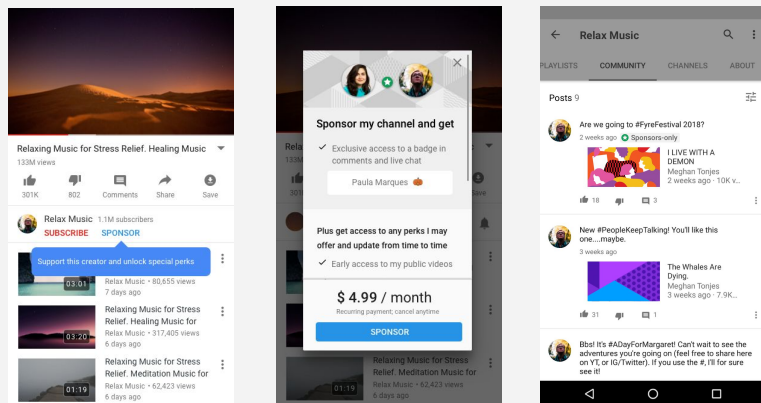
Relaxing Music for Stress Relief. Healing Music
133M views

301K
802
Comments
Share
Save

Relax Music 1.1M subscribers
SUBSCRIBE SPONSOR

Support this creator and unlock special perks

03:01
Relax Music • 80,655 views
7 days ago

03:01
Relaxing Music for Stress Relief. Healing Music
Relax Music • 317,405 views
6 days ago

01:19
Relaxing Music for Stress Relief. Meditation Music for
Relax Music • 62,423 views
6 days ago

Sponsor my channel and get

Exclusive access to a badge in comments and live chat

Paula Marques

Plus get access to any perks I may offer and update from time to time

Early access to my public videos

$ 4.99 / month
Recurring payment; cancel anytime

SPONSOR

01:19

Relax Music

PLAYLISTS COMMUNITY CHANNELS ABOUT

Posts 9

Are we going to #FyreFestival 2018?
2 weeks ago Sponsors-only

I LIVE WITH A DEMON
Meghan Tonjes
2 weeks ago • 10K v...

18
3

New #PeopleKeepTalking! You'll like this one....maybe.
3 weeks ago

The Whales Are Dying.
Meghan Tonjes
3 weeks ago • 7.9K...

31
2

Bbs! It's #ADayForMargaret! Can't wait to see the adventures you're going on (feel free to share here on YT, or IG/Twitter). If you use the #, I'll for sure see it!